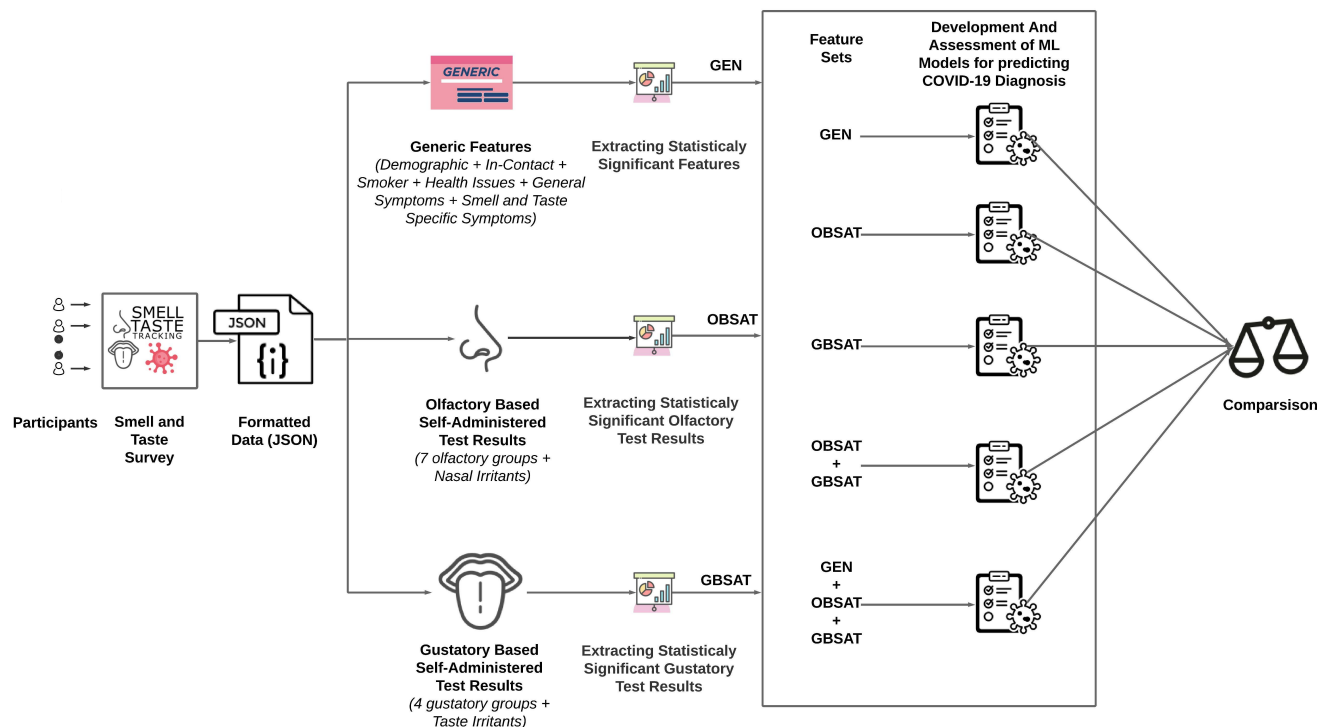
Participants

SMELL TASTE TRACKING

Smell and Taste Survey

JSON
{i}

Formatted Data (JSON)

GENERIC

Generic Features
(Demographic + In-Contact + Smoker + Health Issues + General Symptoms + Smell and Taste Specific Symptoms)

Extracting Statisticaly Significant Features

GEN

Olfactory Based Self-Administered Test Results
(7 olfactory groups + Nasal Irritants)

Extracting Statisticaly Significant Olfactory Test Results

OBSAT

Gustatory Based Self-Administered Test Results
(4 gustatory groups + Taste Irritants)

Extracting Statisticaly Significant Gustatory Test Results

GBSAT

Feature Sets

Development And Assessment of ML Models for predicting COVID-19 Diagnosis

GEN

OBSAT

GBSAT

OBSAT
+
GBSAT

GEN
+
OBSAT
+
GBSAT

Comparsison